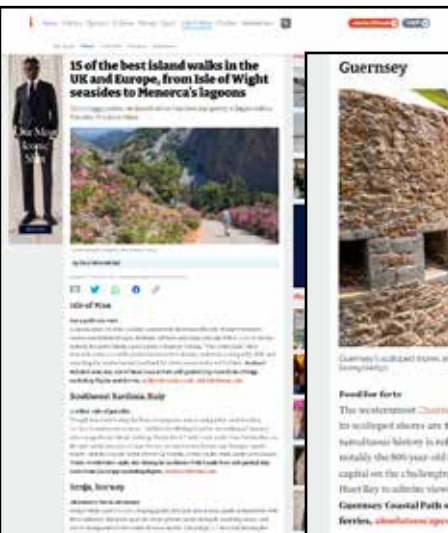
15 of the best island walks in the UK and Europe, from Isle of Wight seasides to Menorca's lagoons

One Man Iconic Style

Isle of Man

Southwest Sardinia, Italy

Senja, Norway

Guernsey

Food for forts

The westernmost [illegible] to scalloped shores are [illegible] tumultuous history is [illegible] notably the 800-year-old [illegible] capital on the challengin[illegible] Huet Bay to admire view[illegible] Guernsey Coastal Path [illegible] ferries, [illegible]